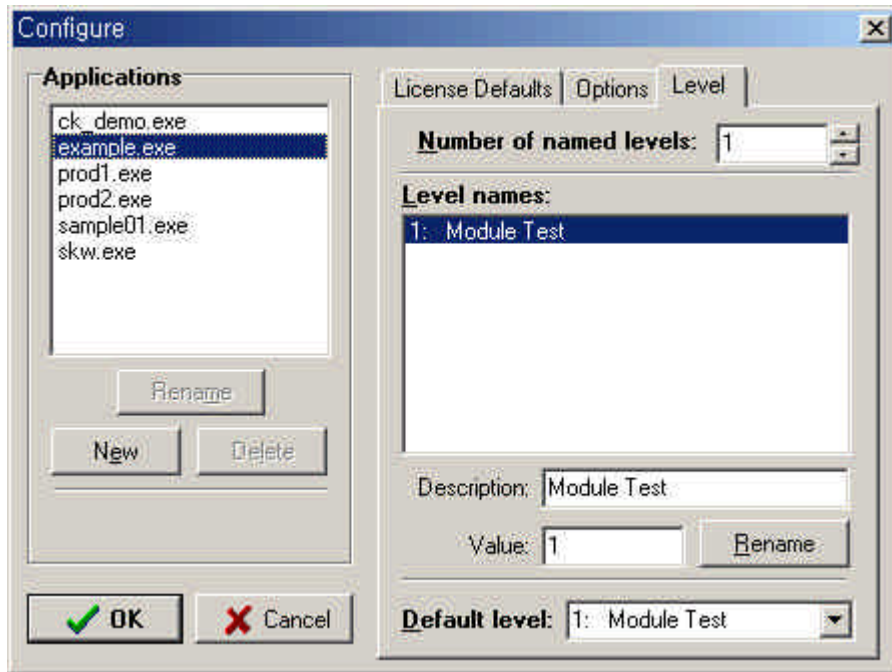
Configure

Applications

ck_demo.exe
example.exe
prod1.exe
prod2.exe
sample01.exe
skw.exe

Rename

New

Delete

OK

Cancel

License Defaults | Options | Level

Number of named levels: 1

Level names:

1: Module Test

Description: Module Test

Value: 1

Rename

Default level: 1: Module Test